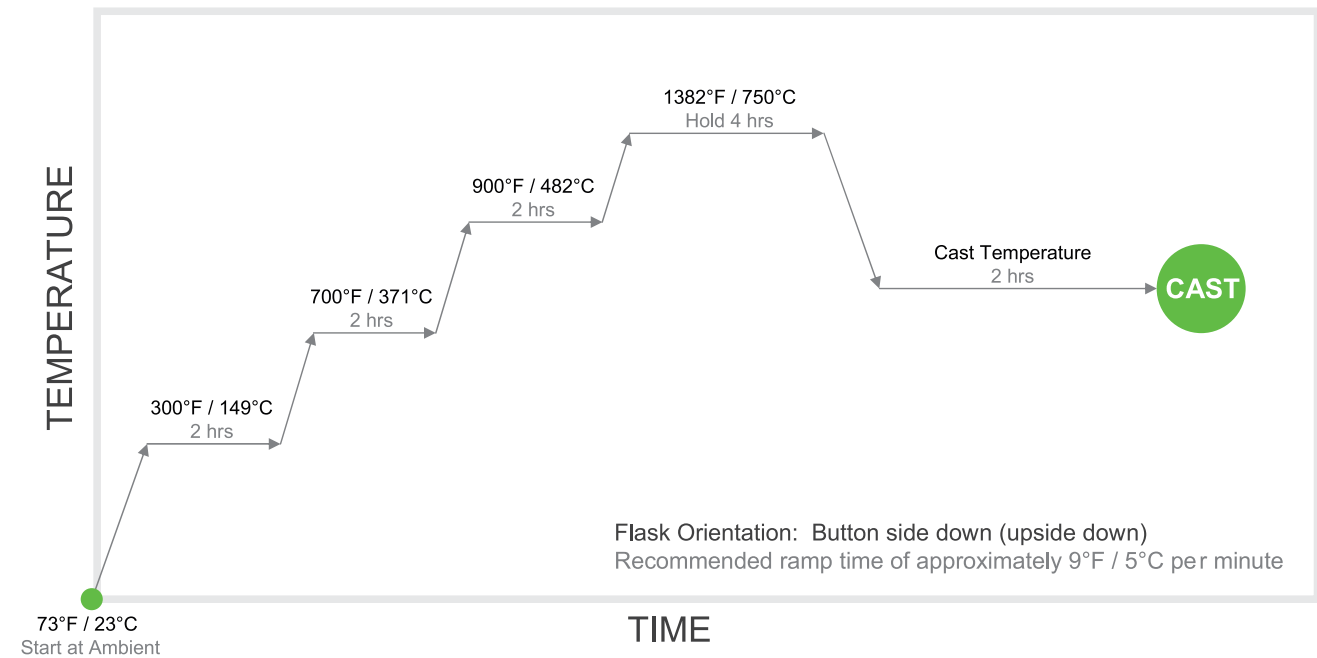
TEMPERATURE

1382°F / 750°C
Hold 4 hrs

900°F / 482°C
2 hrs

700°F / 371°C
2 hrs

300°F / 149°C
2 hrs

Cast Temperature
2 hrs

CAST

Flask Orientation: Button side down (upside down)
Recommended ramp time of approximately 9°F / 5°C per minute

73°F / 23°C
Start at Ambient

TIME